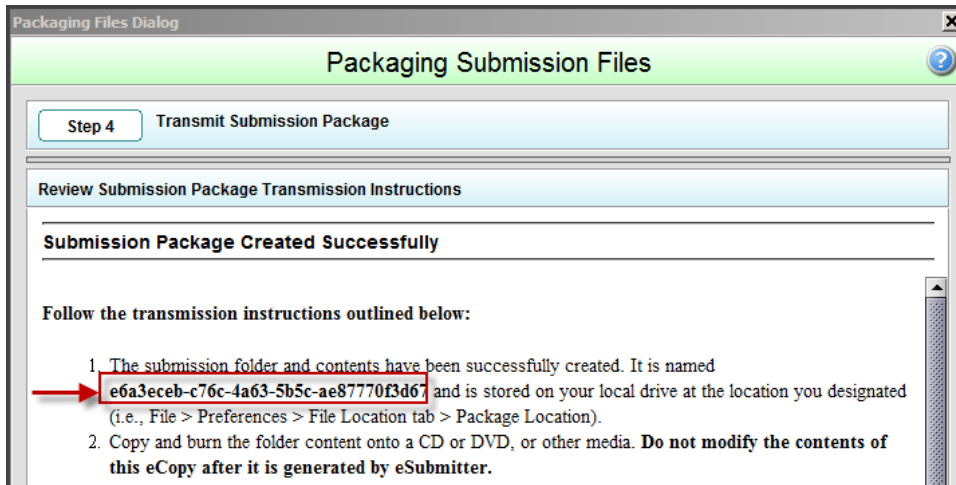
Packaging Files Dialog

Packaging Submission Files

Step 4

Transmit Submission Package

Review Submission Package Transmission Instructions

Submission Package Created Successfully

Follow the transmission instructions outlined below:

1. The submission folder and contents have been successfully created. It is named **e6a3eceb-c76c-4a63-5b5c-ae87770f3d67** and is stored on your local drive at the location you designated (i.e., File > Preferences > File Location tab > Package Location).
2. Copy and burn the folder content onto a CD or DVD, or other media. **Do not modify the contents of this eCopy after it is generated by eSubmitter.**